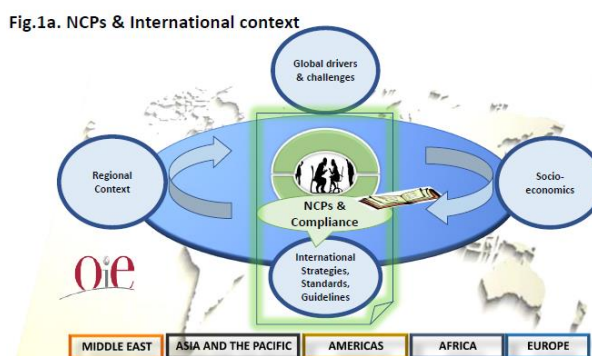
Fig.1a. NCPs & International context

Global drivers & challenges

Regional Context

NCPs & Compliance

Socio-economics

International Strategies, Standards, Guidelines

OIE

MIDDLE EAST
ASIA AND THE PACIFIC
AMERICAS
AFRICA
EUROPE